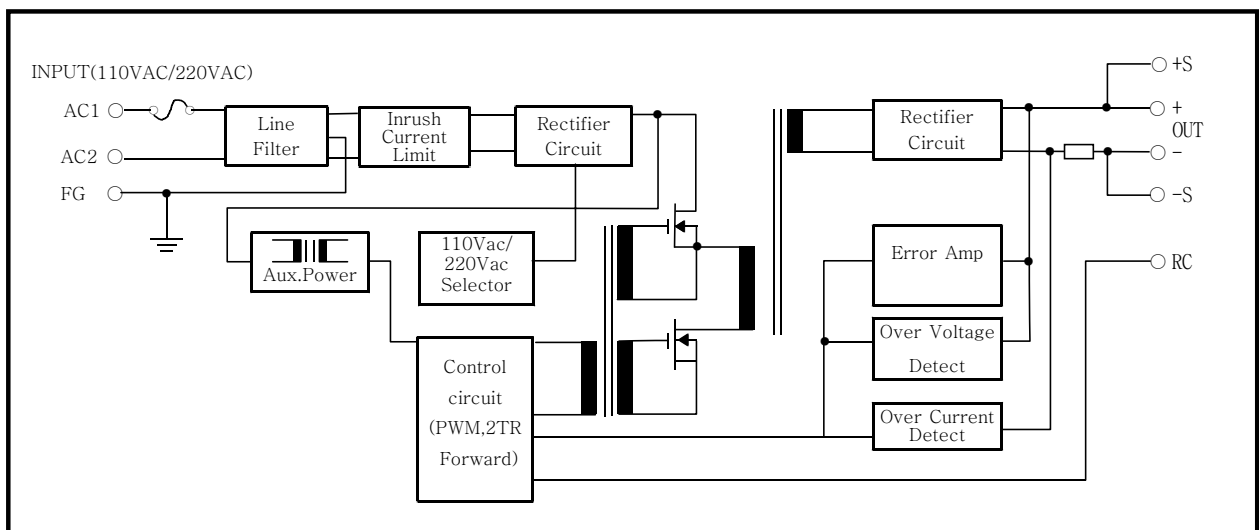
INPUT(110VAC/220VAC)

AC1

AC2

FG

Line Filter

Inrush Current Limit

Rectifier Circuit

Aux.Power

110Vac/ 220Vac Selector

Control circuit (PWM,2TR Forward)

Rectifier Circuit

Error Amp

Over Voltage Detect

Over Current Detect

+S

+

OUT

–

–S

RC